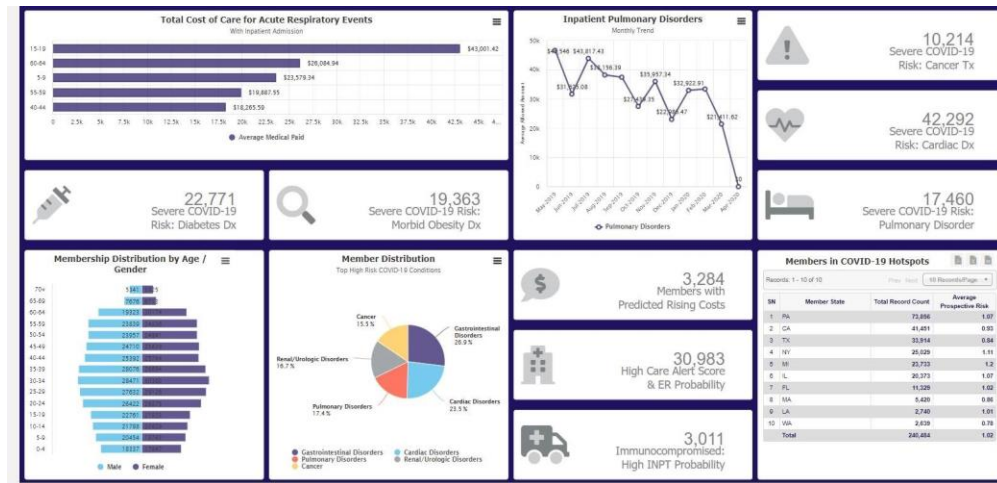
Total Cost of Care for Acute Respiratory Events
With Inpatient Admission

15-19 $43,001.42
60-64 $26,084.94
5-9 $23,579.34
55-59 $19,887.55
40-44 $18,265.59

0 2.5k 5k 7.5k 10k 12.5k 15k 17.5k 20k 22.5k 25k 27.5k 30k 32.5k 35k 37.5k 40k 42.5k 4...

Average Medical Paid

Inpatient Pulmonary Disorders
Monthly Trend

$41,546 $31,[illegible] $43,817.43 $38,198.39 $35,957.34 $27,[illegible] $22,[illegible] $32,922.91 $21,411.62 $0

0 10k 20k 30k 40k
Average Allowed Amount
May 2019 Jun 2019 Jul 2019 Aug 2019 Sep 2019 Oct 2019 Nov 2019 Dec 2019 Jan 2020 Feb 2020 Mar 2020 Apr 2020

Pulmonary Disorders

10,214
Severe COVID-19
Risk: Cancer Tx

42,292
Severe COVID-19
Risk: Cardiac Dx

22,771
Severe COVID-19
Risk: Diabetes Dx

19,363
Severe COVID-19 Risk:
Morbid Obesity Dx

17,460
Severe COVID-19 Risk:
Pulmonary Disorder

Membership Distribution by Age / Gender

70+ 1341
65-69 7676
60-64 19323
55-59 23839
50-54 23951
45-49 24710
40-44 25292
35-39 28076
30-34 28471
25-29 27632
20-24 26422
15-19 22781
10-14 21788
5-9 20454
0-4 18337

Male Female

Member Distribution
Top High Risk COVID-19 Conditions

Cancer 15.5 %
Gastrointestinal Disorders 26.9 %
Renal/Urologic Disorders 16.7 %
Cardiac Disorders 23.5 %
Pulmonary Disorders 17.4 %

Gastrointestinal Disorders Cardiac Disorders Pulmonary Disorders Renal/Urologic Disorders Cancer

3,284
Members with
Predicted Rising Costs

30,983
High Care Alert Score
& ER Probability

3,011
Immunocompromised:
High INPT Probability

Members in COVID-19 Hotspots

Records: 1 - 10 of 10 Prev Next 10 Records/Page

| SN | Member State | Total Record Count | Average Prospective Risk |
|---|---|---|---|
| 1 | PA | 73,856 | 1.07 |
| 2 | CA | 41,451 | 0.93 |
| 3 | TX | 33,914 | 0.84 |
| 4 | NY | 25,029 | 1.11 |
| 5 | MI | 22,733 | 1.2 |
| 6 | IL | 20,373 | 1.07 |
| 7 | FL | 11,329 | 1.02 |
| 8 | MA | 5,420 | 0.86 |
| 9 | LA | 2,740 | 1.01 |
| 10 | WA | 2,639 | 0.78 |
| | Total | 240,484 | 1.02 |